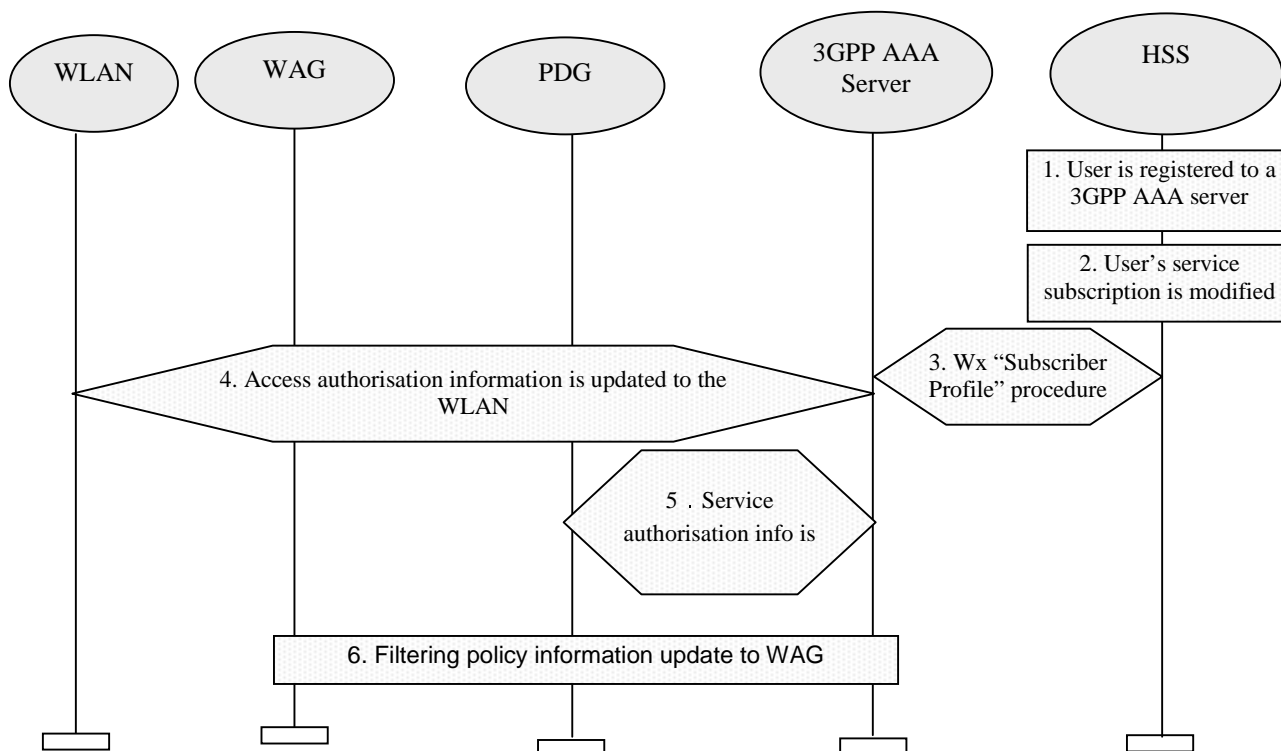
WLAN

WAG

PDG

3GPP AAA Server

HSS

1. User is registered to a 3GPP AAA server

2. User's service subscription is modified

3. Wx "Subscriber Profile" procedure

4. Access authorisation information is updated to the WLAN

5 . Service authorisation info is

6. Filtering policy information update to WAG